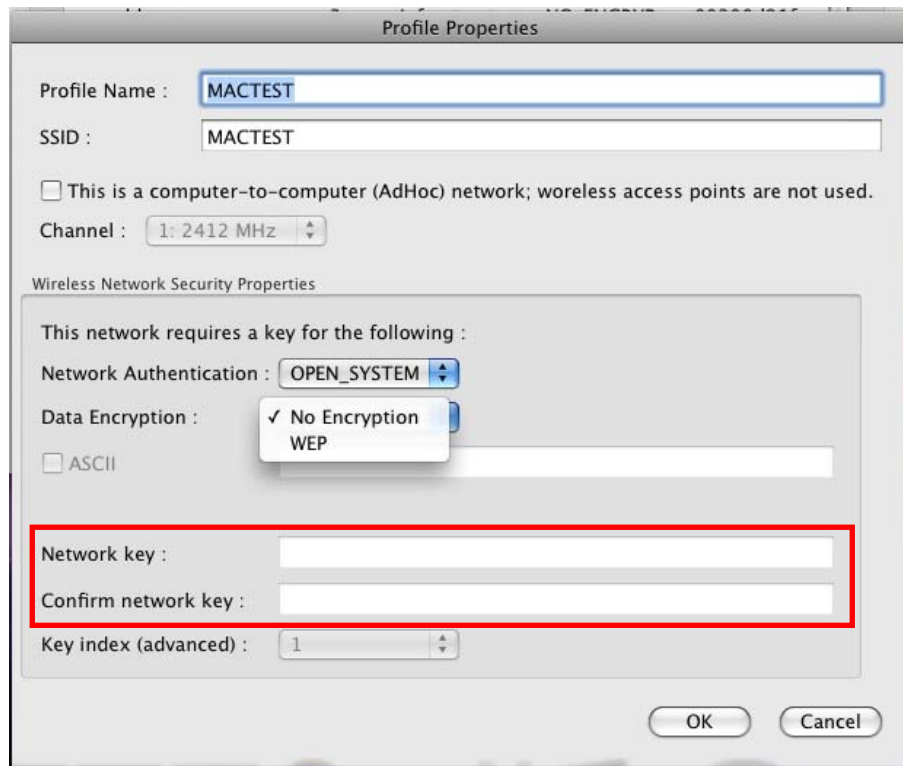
Profile Properties

Profile Name : MACTEST

SSID : MACTEST

This is a computer-to-computer (AdHoc) network; woreless access points are not used.

Channel : 1: 2412 MHz

Wireless Network Security Properties

This network requires a key for the following :

Network Authentication : OPEN_SYSTEM

Data Encryption : ✓ No Encryption
WEP

ASCII

Network key :

Confirm network key :

Key index (advanced) : 1

OK Cancel